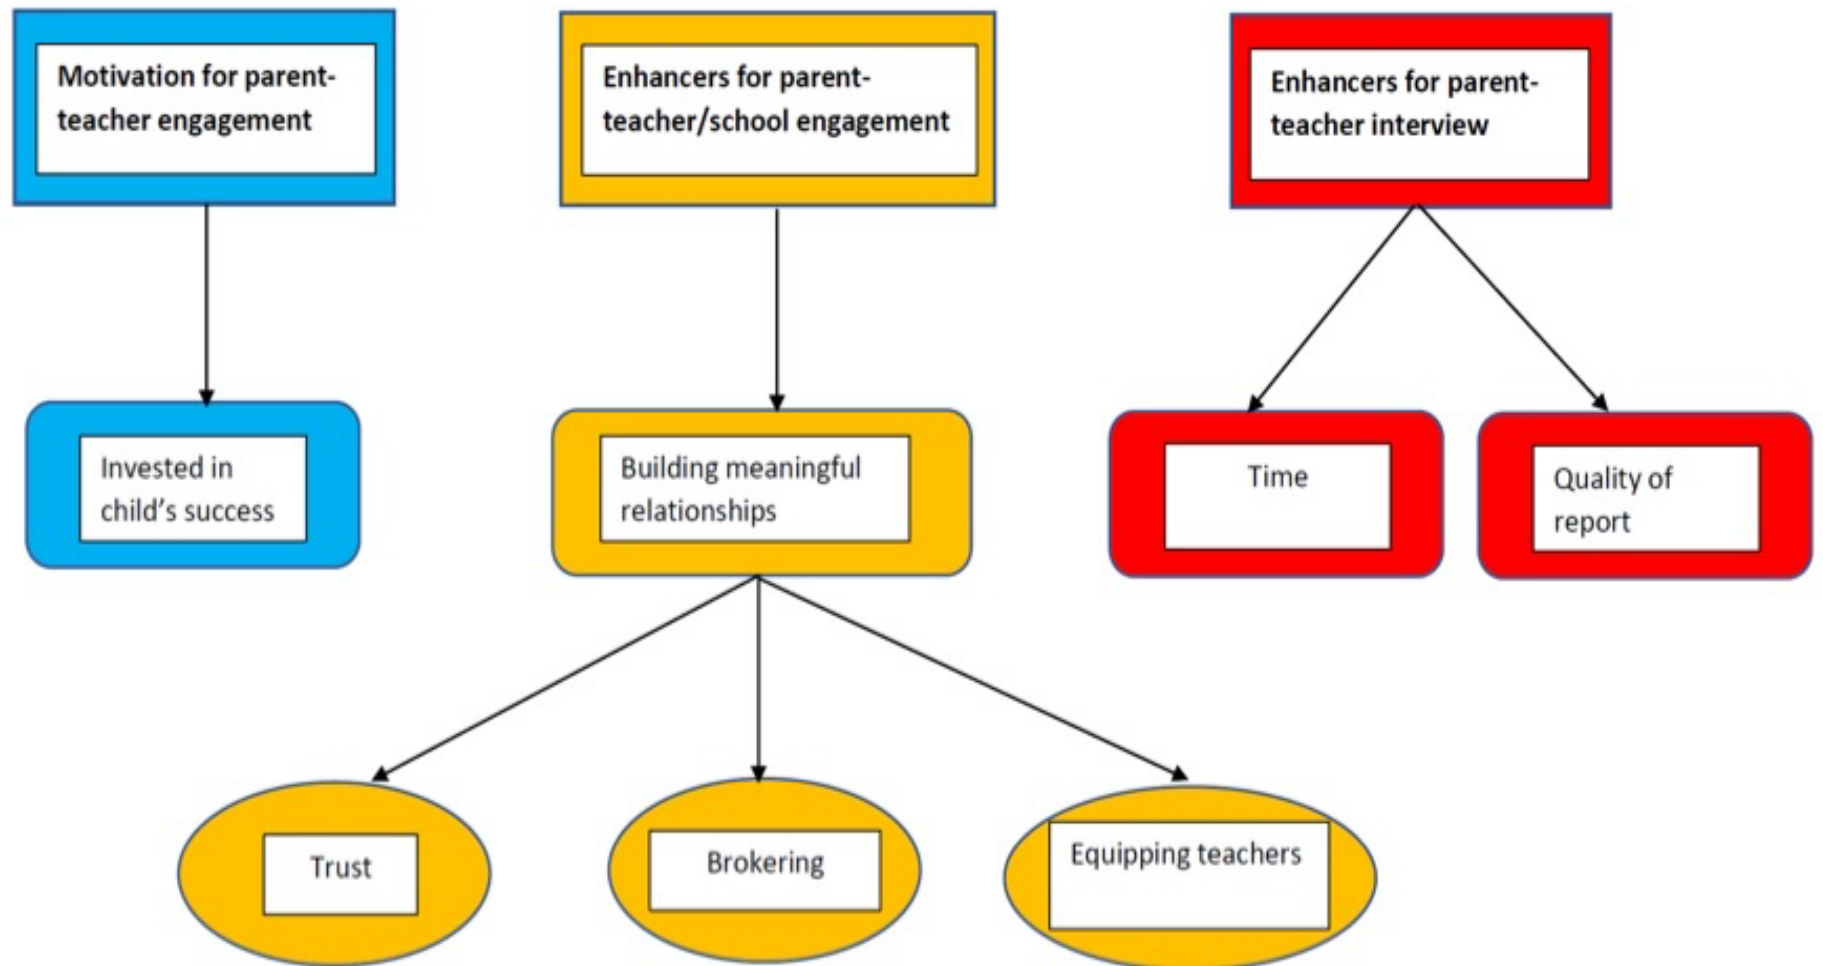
Motivation for parent-teacher engagement

Enhancers for parent-teacher/school engagement

Enhancers for parent-teacher interview

Invested in child's success

Building meaningful relationships

Time

Quality of report

Trust

Brokering

Equipping teachers